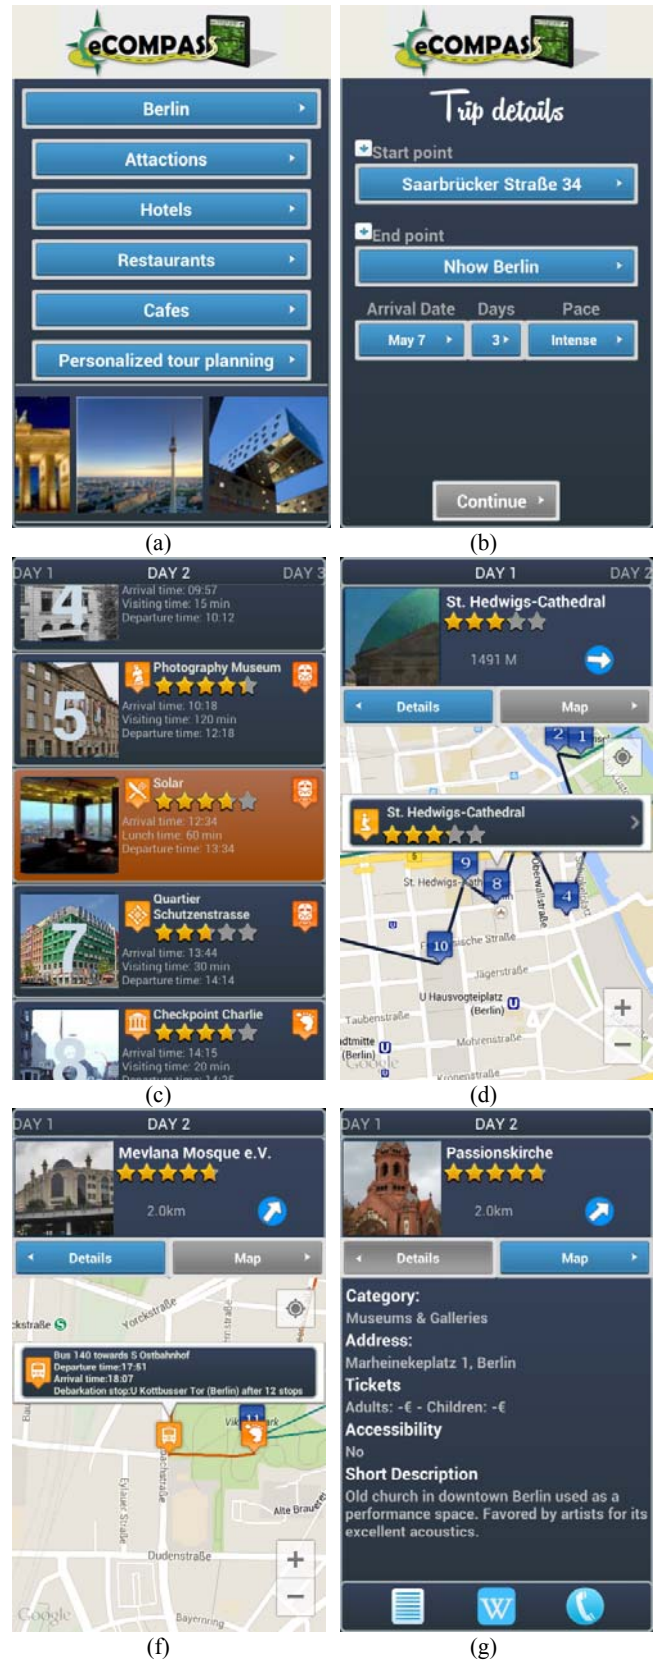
eCOMPASS

Berlin

Attactions

Hotels

Restaurants

Cafes

Personalized tour planning

(a)

eCOMPASS

Trip details

Start point

Saarbrücker Straße 34

End point

Nhow Berlin

Arrival Date Days Pace

May 7 3 Intense

Continue

(b)

DAY 1 DAY 2 DAY 3

4 Arrival time: 09:57 Visiting time: 15 min Departure time: 10:12

5 Photography Museum Arrival time: 10:18 Visiting time: 120 min Departure time: 12:18

Solar Arrival time: 12:34 Lunch time: 60 min Departure time: 13:34

7 Quartier Schutzenstrasse Arrival time: 13:44 Visiting time: 30 min Departure time: 14:14

8 Checkpoint Charlie Arrival time: 14:15 Visiting time: 20 min

(c)

DAY 1 DAY 2

St. Hedwigs-Cathedral

1491 M

Details Map

St. Hedwigs-Cathedral

St. Hedwigs-Kath

Jägerstraße

U Hausvogteiplatz (Berlin)

Taubenstraße

Mohrenstraße

Kronenstraße

Oberwallstraße

Google

(d)

DAY 1 DAY 2

Mevlana Mosque e.V.

2.0km

Details Map

Yorckstraße

Bus 140 towards S Ostbahnhof
Departure time:17:51
Arrival time:18:07
Debarkation stop:U Kottbusser Tor (Berlin) after 12 stops

Alte Brauerei

Dudenstraße

Eylauer Straße

Bayernring

Google

(f)

DAY 1 DAY 2

Passionskirche

2.0km

Details Map

Category:
Museums & Galleries
Address:
Marheinekeplatz 1, Berlin
Tickets
Adults: -€ - Children: -€
Accessibility
No
Short Description
Old church in downtown Berlin used as a performance space. Favored by artists for its excellent acoustics.

(g)